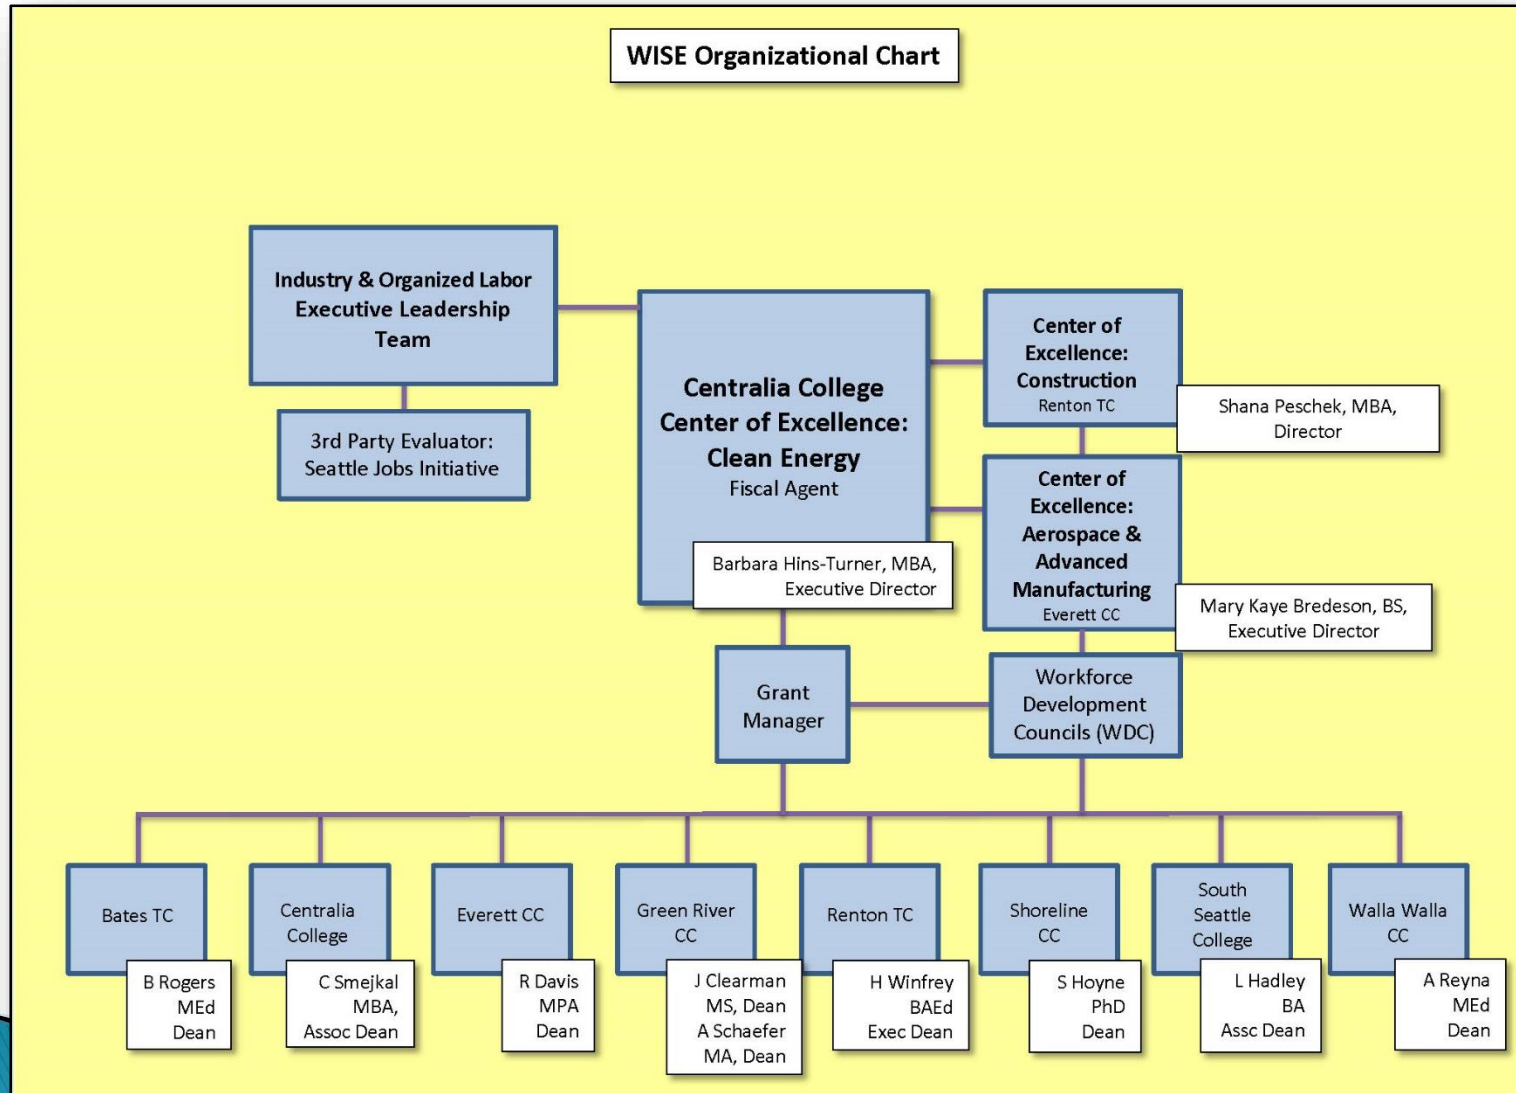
WISE Organizational Chart

Industry & Organized Labor Executive Leadership Team

3rd Party Evaluator: Seattle Jobs Initiative

Centralia College Center of Excellence: Clean Energy
Fiscal Agent

Barbara Hins-Turner, MBA, Executive Director

Center of Excellence: Construction
Renton TC

Shana Peschek, MBA, Director

Center of Excellence: Aerospace & Advanced Manufacturing
Everett CC

Mary Kaye Bredeson, BS, Executive Director

Grant Manager

Workforce Development Councils (WDC)

Bates TC
B Rogers MEd Dean

Centralia College
C Smejkal MBA, Assoc Dean

Everett CC
R Davis MPA Dean

Green River CC
J Clearman MS, Dean
A Schaefer MA, Dean

Renton TC
H Winfrey BAEd Exec Dean

Shoreline CC
S Hoyne PhD Dean

South Seattle College
L Hadley BA Assc Dean

Walla Walla CC
A Reyna MEd Dean